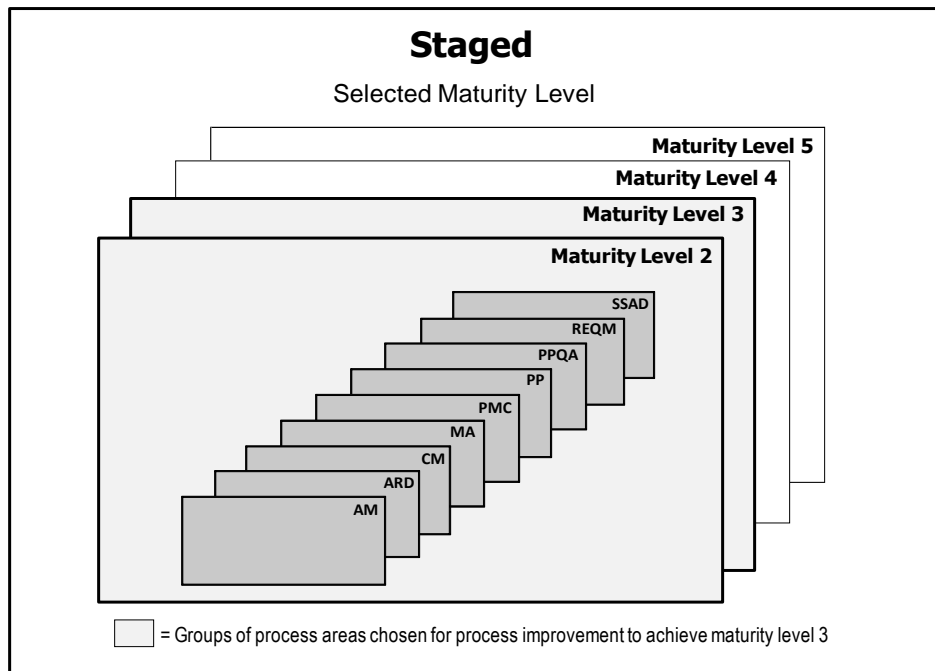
Staged

Selected Maturity Level

Maturity Level 5

Maturity Level 4

Maturity Level 3

Maturity Level 2

SSAD

REQM

PPQA

PP

PMC

MA

CM

ARD

AM

= Groups of process areas chosen for process improvement to achieve maturity level 3